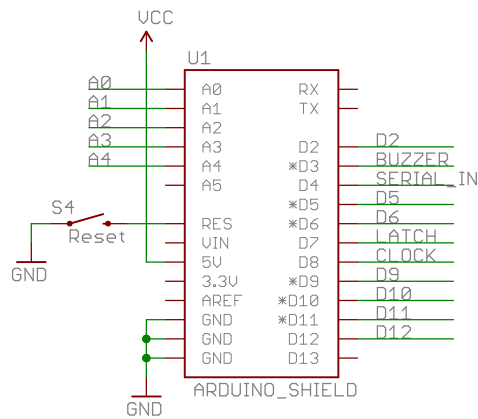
VCC

U1

A0
A1
A2
A3
A4

A0
A1
A2
A3
A4
A5

S4
Reset
GND

RES
VIN
5V
3.3V
AREF
GND
GND
GND

RX
TX
D2
*D3
D4
*D5
*D6
D7
D8
*D9
*D10
*D11
D12
D13

D2
BUZZER
SERIAL_IN
D5
D6
LATCH
CLOCK
D9
D10
D11
D12

ARDUINO_SHIELD

GND